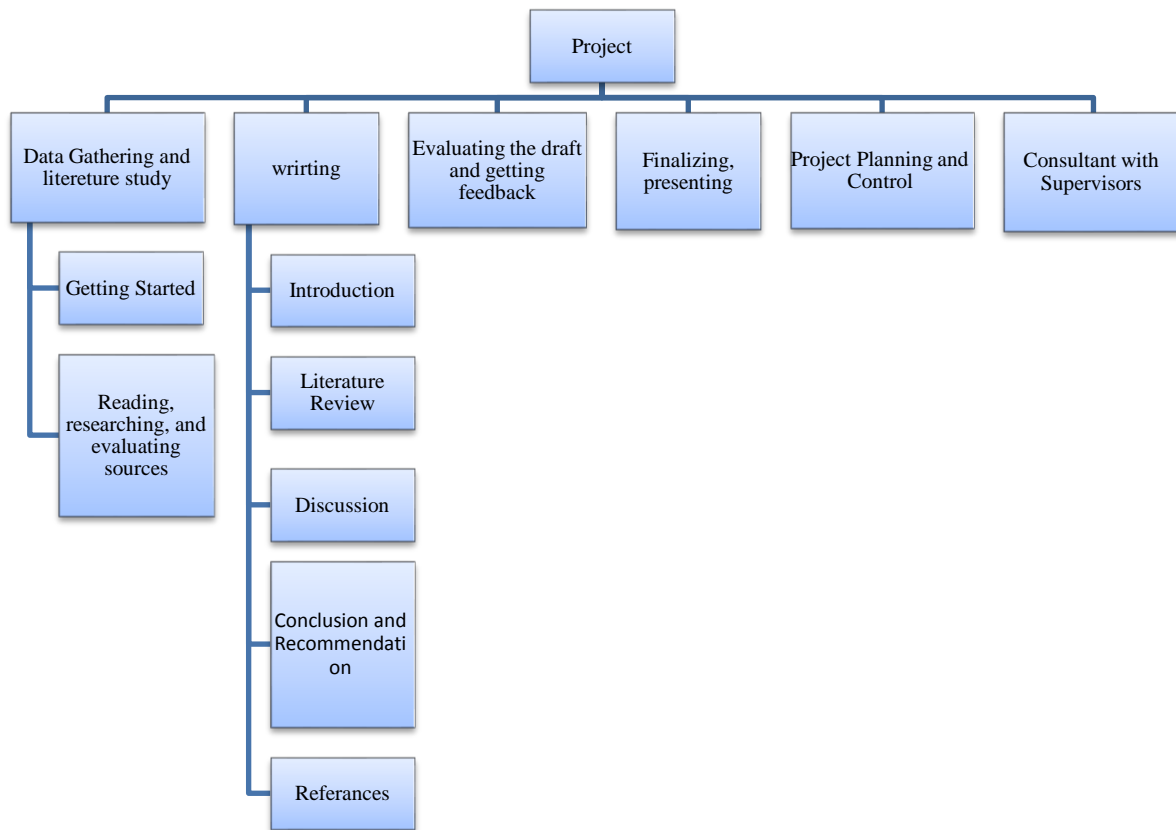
Project

Data Gathering and litereture study

Getting Started

Reading, researching, and evaluating sources

wrirting

Introduction

Literature Review

Discussion

Conclusion and Recommendation

Referances

Evaluating the draft and getting feedback

Finalizing, presenting

Project Planning and Control

Consultant with Supervisors